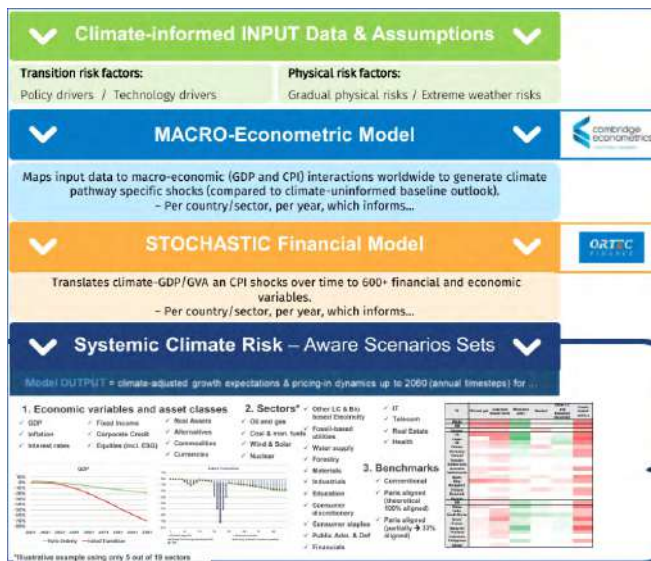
Climate-informed INPUT Data & Assumptions

Transition risk factors:
Policy drivers / Technology drivers

Physical risk factors:
Gradual physical risks / Extreme weather risks

MACRO-Econometric Model

cambridge econometrics

Maps input data to macro-economic (GDP and CPI) interactions worldwide to generate climate pathway specific shocks (compared to climate-uninformed baseline outlook).
– Per country/sector, per year, which informs...

STOCHASTIC Financial Model

ORTEC FINANCE

Translates climate-GDP/GVA an CPI shocks over time to 600+ financial and economic variables.
– Per country/sector, per year, which informs...

Systemic Climate Risk – Aware Scenarios Sets

Model OUTPUT = climate-adjusted growth expectations & pricing-in dynamics up to 2060 (annual timesteps) for ...

1. Economic variables and asset classes
GDP
Inflation
Interest rates
Fixed Income
Corporate Credit
Equities (incl. ESG)
Real Assets
Alternatives
Commodities
Currencies

2. Sectors*
Oil and gas
Coal & non. fuels
Wind & Solar
Nuclear
Other LC & Bio based Electricity
Fossil-based utilities
Water supply
Forestry
Materials
Industrials
Education
Consumer discretionary
Consumer staples
Public Adm. & Def
Financials
IT
Telecom
Real Estate
Health

GDP

3. Benchmarks
Conventional
Paris aligned (theoretical 100% aligned)
Paris aligned (partially → 33% aligned)

*Illustrative example using only 5 out of 19 sectors